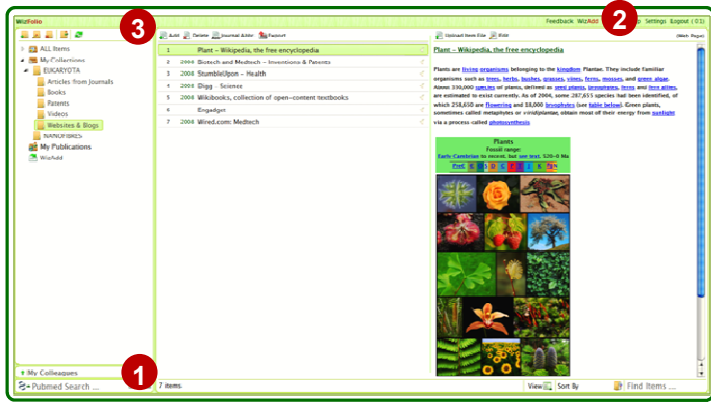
WizFolio

Feedback WizAdd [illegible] Help Settings Logout ( 0:1 )

3

2

ALL Items
My Collections
EUKARYOTA
Articles from Journals
Books
Patents
Videos
Websites & Blogs
NANOFIBERS
My Publications
WizAdd

Add Delete Journal Abbr Export

| | | |
|---|---|---|
| 1 | | Plant – Wikipedia, the free encyclopedia |
| 2 | 2004 | Biotech and Medtech – Inventions & Patents |
| 3 | 2008 | StumbleUpon – Health |
| 4 | 2008 | Digg – Science |
| 5 | 2004 | Wikibooks, collection of open-content textbooks |
| 6 | | Engadget |
| 7 | 2008 | Wired.com: Medtech |

Upload Item File Edit

(Web Page)

Plant – Wikipedia, the free encyclopedia

Plants are living organisms belonging to the kingdom Plantae. They include familiar organisms such as trees, herbs, bushes, grasses, vines, ferns, mosses, and green algae. About 350,000 species of plants, defined as seed plants, bryophytes, ferns and fern allies, are estimated to exist currently. As of 2004, some 287,655 species had been identified, of which 258,650 are flowering and 18,000 bryophytes (see table below). Green plants, sometimes called metaphytes or viridiplantae, obtain most of their energy from sunlight via a process called photosynthesis.

Plants
Fossil range:
Early Cambrian to recent, but see text, 520–0 Ma
PreЄ Є O S D C P T J K Pg N

1

My Colleagues

Pubmed Search ...

7 items.

View Sort By Find Items ...